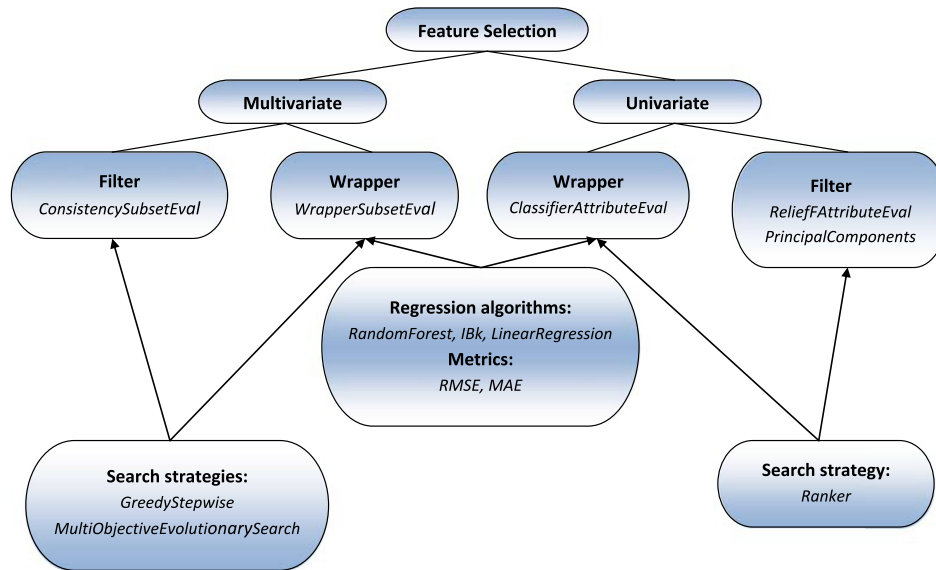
Feature Selection

Multivariate

Univariate

Filter
ConsistencySubsetEval

Wrapper
WrapperSubsetEval

Wrapper
ClassifierAttributeEval

Filter
ReliefFAttributeEval
PrincipalComponents

Regression algorithms:
RandomForest, IBk, LinearRegression
Metrics:
RMSE, MAE

Search strategies:
GreedyStepwise
MultiObjectiveEvolutionarySearch

Search strategy:
Ranker